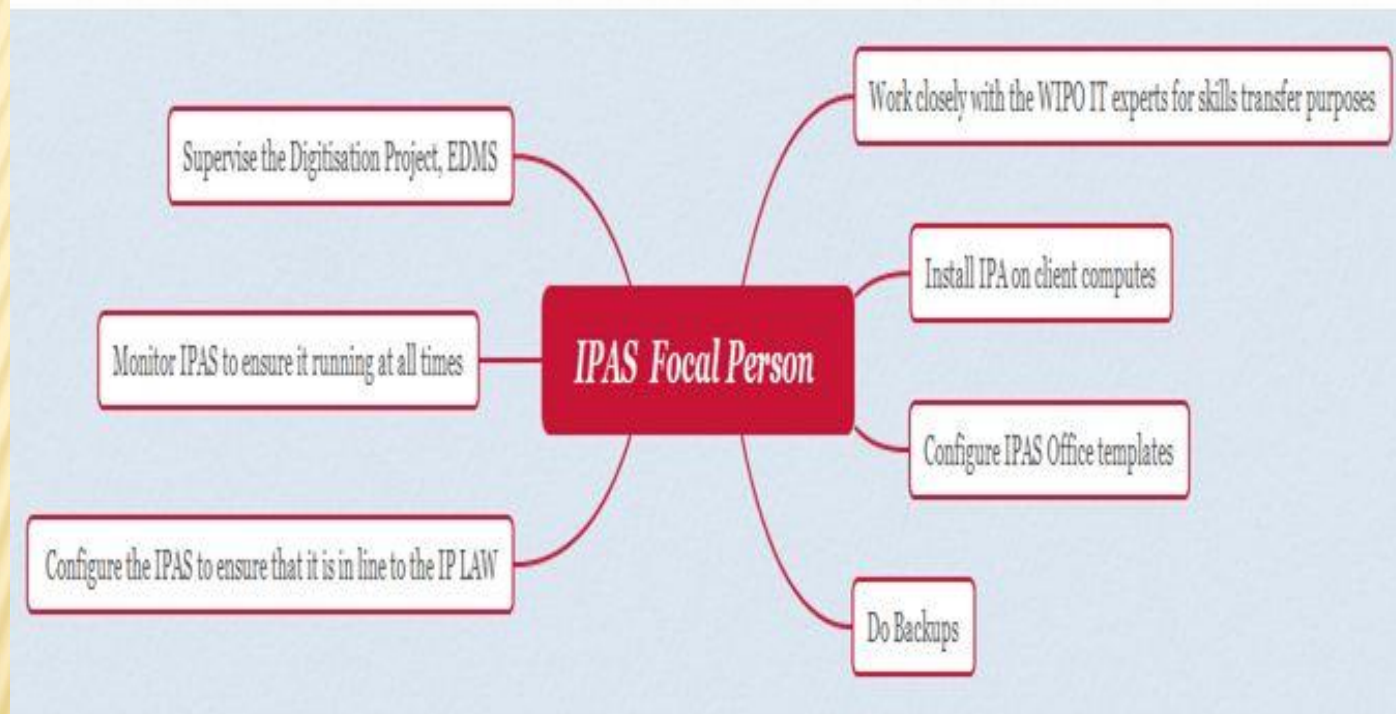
IPAS Focal Person

Supervise the Digitisation Project, EDMS

Monitor IPAS to ensure it running at all times

Configure the IPAS to ensure that it is in line to the IP LAW

Work closely with the WIPO IT experts for skills transfer purposes

Install IPA on client computes

Configure IPAS Office templates

Do Backups